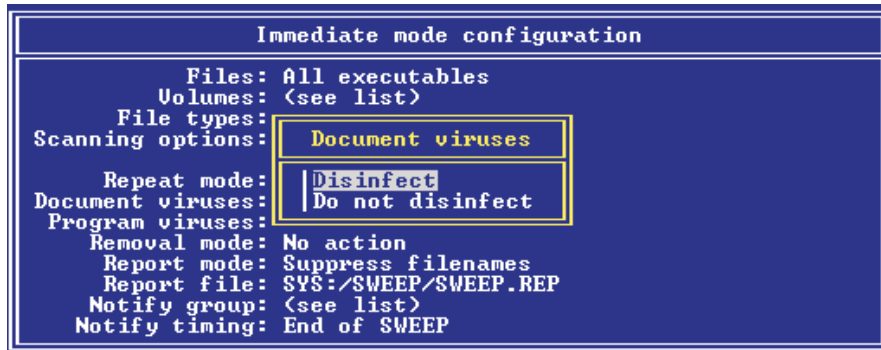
Immediate mode configuration

Files: All executables
Volumes: (see list)
File types:
Scanning options:

Document viruses

Repeat mode:
Document viruses:
Program viruses:

Disinfect
Do not disinfect

Removal mode: No action
Report mode: Suppress filenames
Report file: SYS:/SWEEP/SWEEP.REP
Notify group: (see list)
Notify timing: End of SWEEP